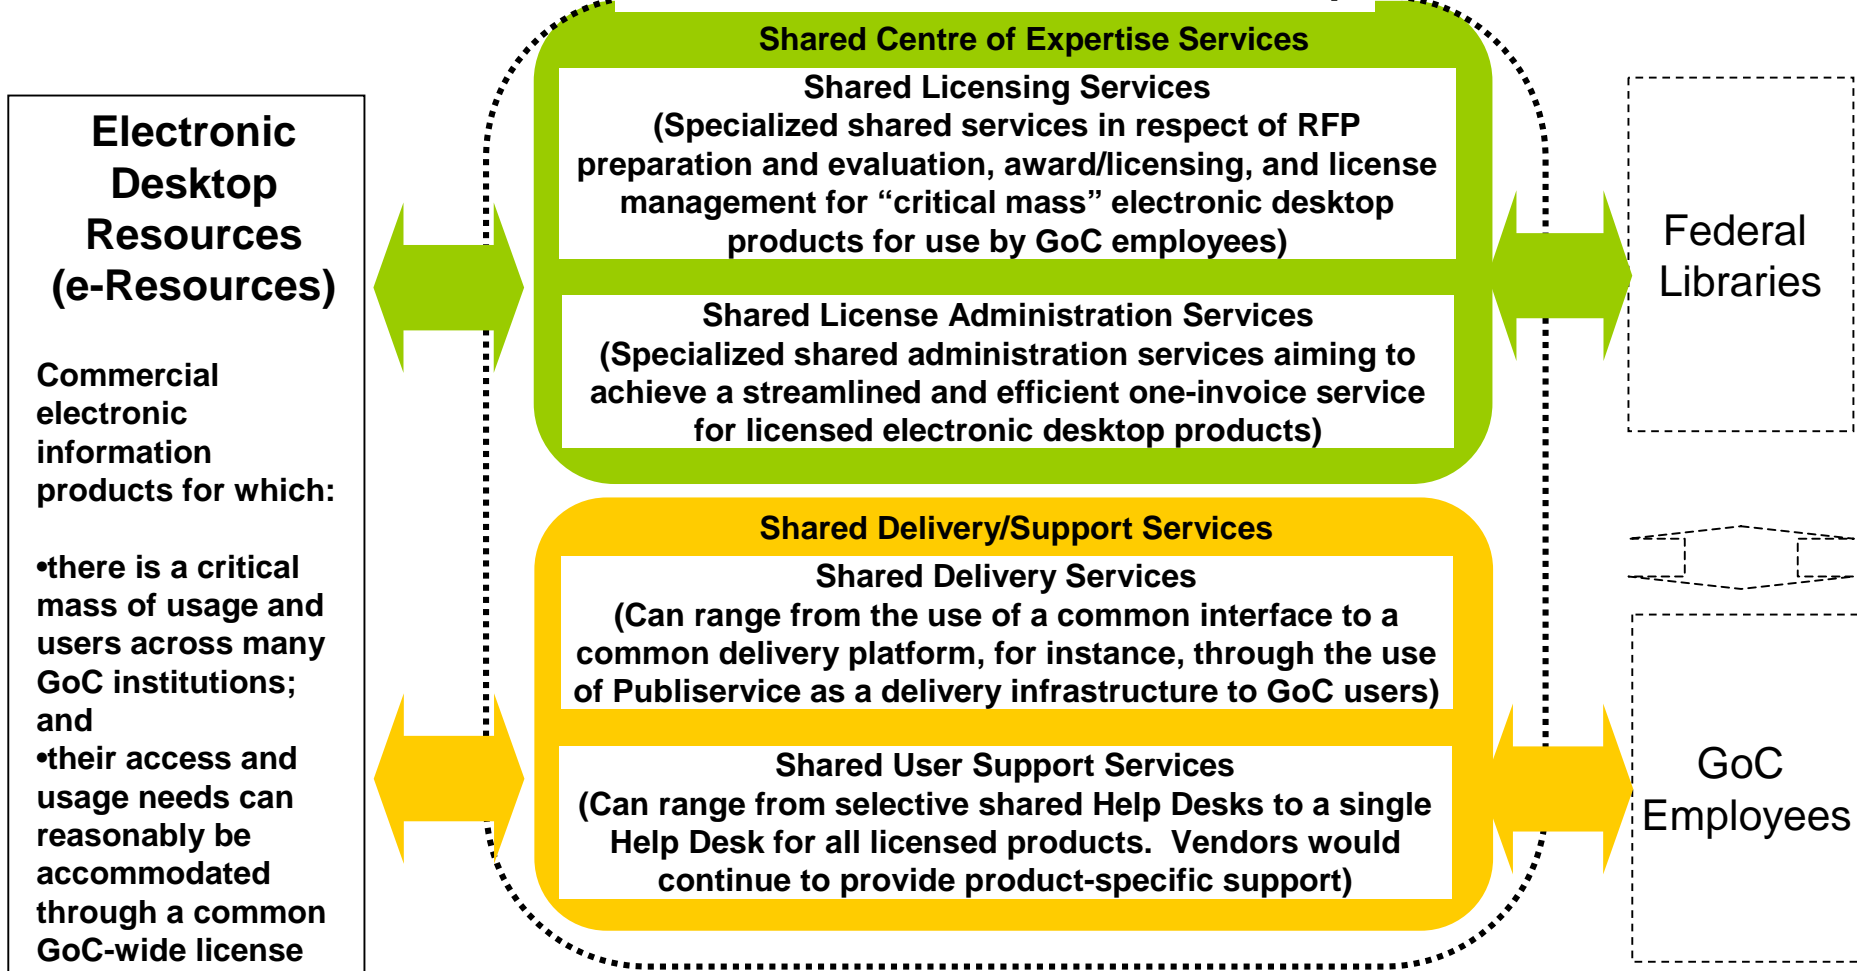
Electronic Desktop Resources (e-Resources)

Commercial electronic information products for which:

•there is a critical mass of usage and users across many GoC institutions; and
•their access and usage needs can reasonably be accommodated through a common GoC-wide license

Shared Centre of Expertise Services

Shared Licensing Services
(Specialized shared services in respect of RFP preparation and evaluation, award/licensing, and license management for "critical mass" electronic desktop products for use by GoC employees)

Shared License Administration Services
(Specialized shared administration services aiming to achieve a streamlined and efficient one-invoice service for licensed electronic desktop products)

Shared Delivery/Support Services

Shared Delivery Services
(Can range from the use of a common interface to a common delivery platform, for instance, through the use of Publiservice as a delivery infrastructure to GoC users)

Shared User Support Services
(Can range from selective shared Help Desks to a single Help Desk for all licensed products. Vendors would continue to provide product-specific support)

Federal Libraries

GoC Employees